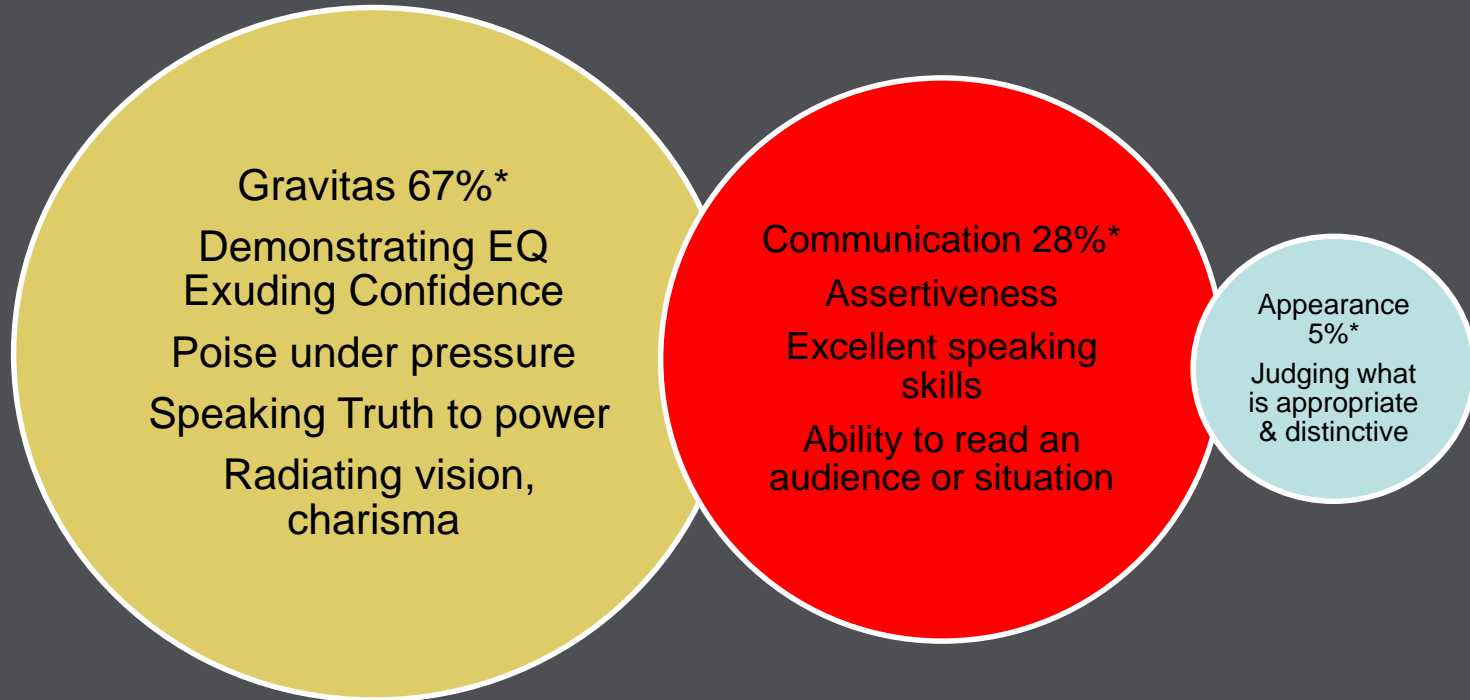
Gravitas 67%*

Demonstrating EQ
Exuding Confidence

Poise under pressure

Speaking Truth to power

Radiating vision, charisma

Communication 28%*

Assertiveness

Excellent speaking skills

Ability to read an audience or situation

Appearance 5%*

Judging what is appropriate & distinctive